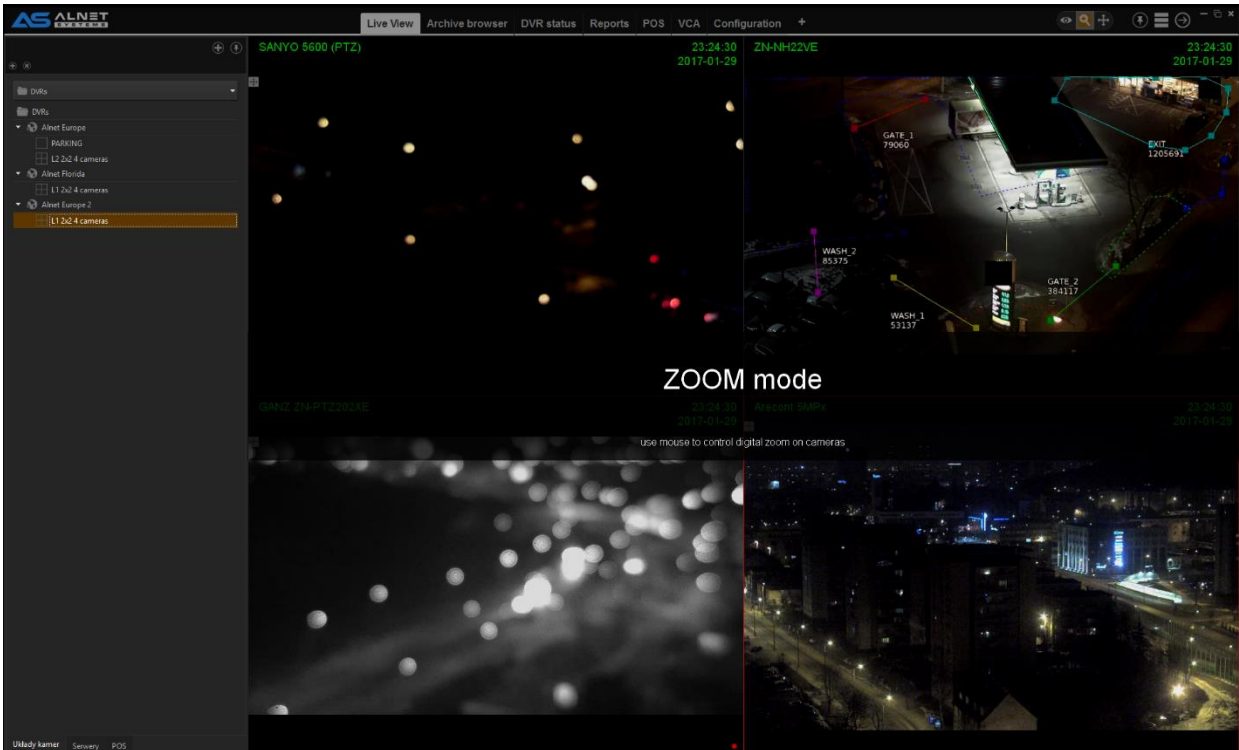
AS ALNET SYSTEMS

Live View Archive browser DVR status Reports POS VCA Configuration +

DVRs

DVRs
Alnet Europe
PARKING
L2 2x2 4 cameras
Alnet Florida
L1 2x2 4 cameras
Alnet Europe 2
L1 2x2 4 cameras

SANYO 5600 (PTZ)
23:24:30
2017-01-29

ZN-NH22VE
23:24:30
2017-01-29

GATE_1
79060

EXIT
1205691

WASH_2
85375

GATE_2
384117

WASH_1
53137

ZOOM mode

GANZ ZN-PTZ202XE
23:24:30
2017-01-29

Arecont 5MPx
23:24:30
2017-01-29

use mouse to control digital zoom on cameras

Układy kamer Serwery POS